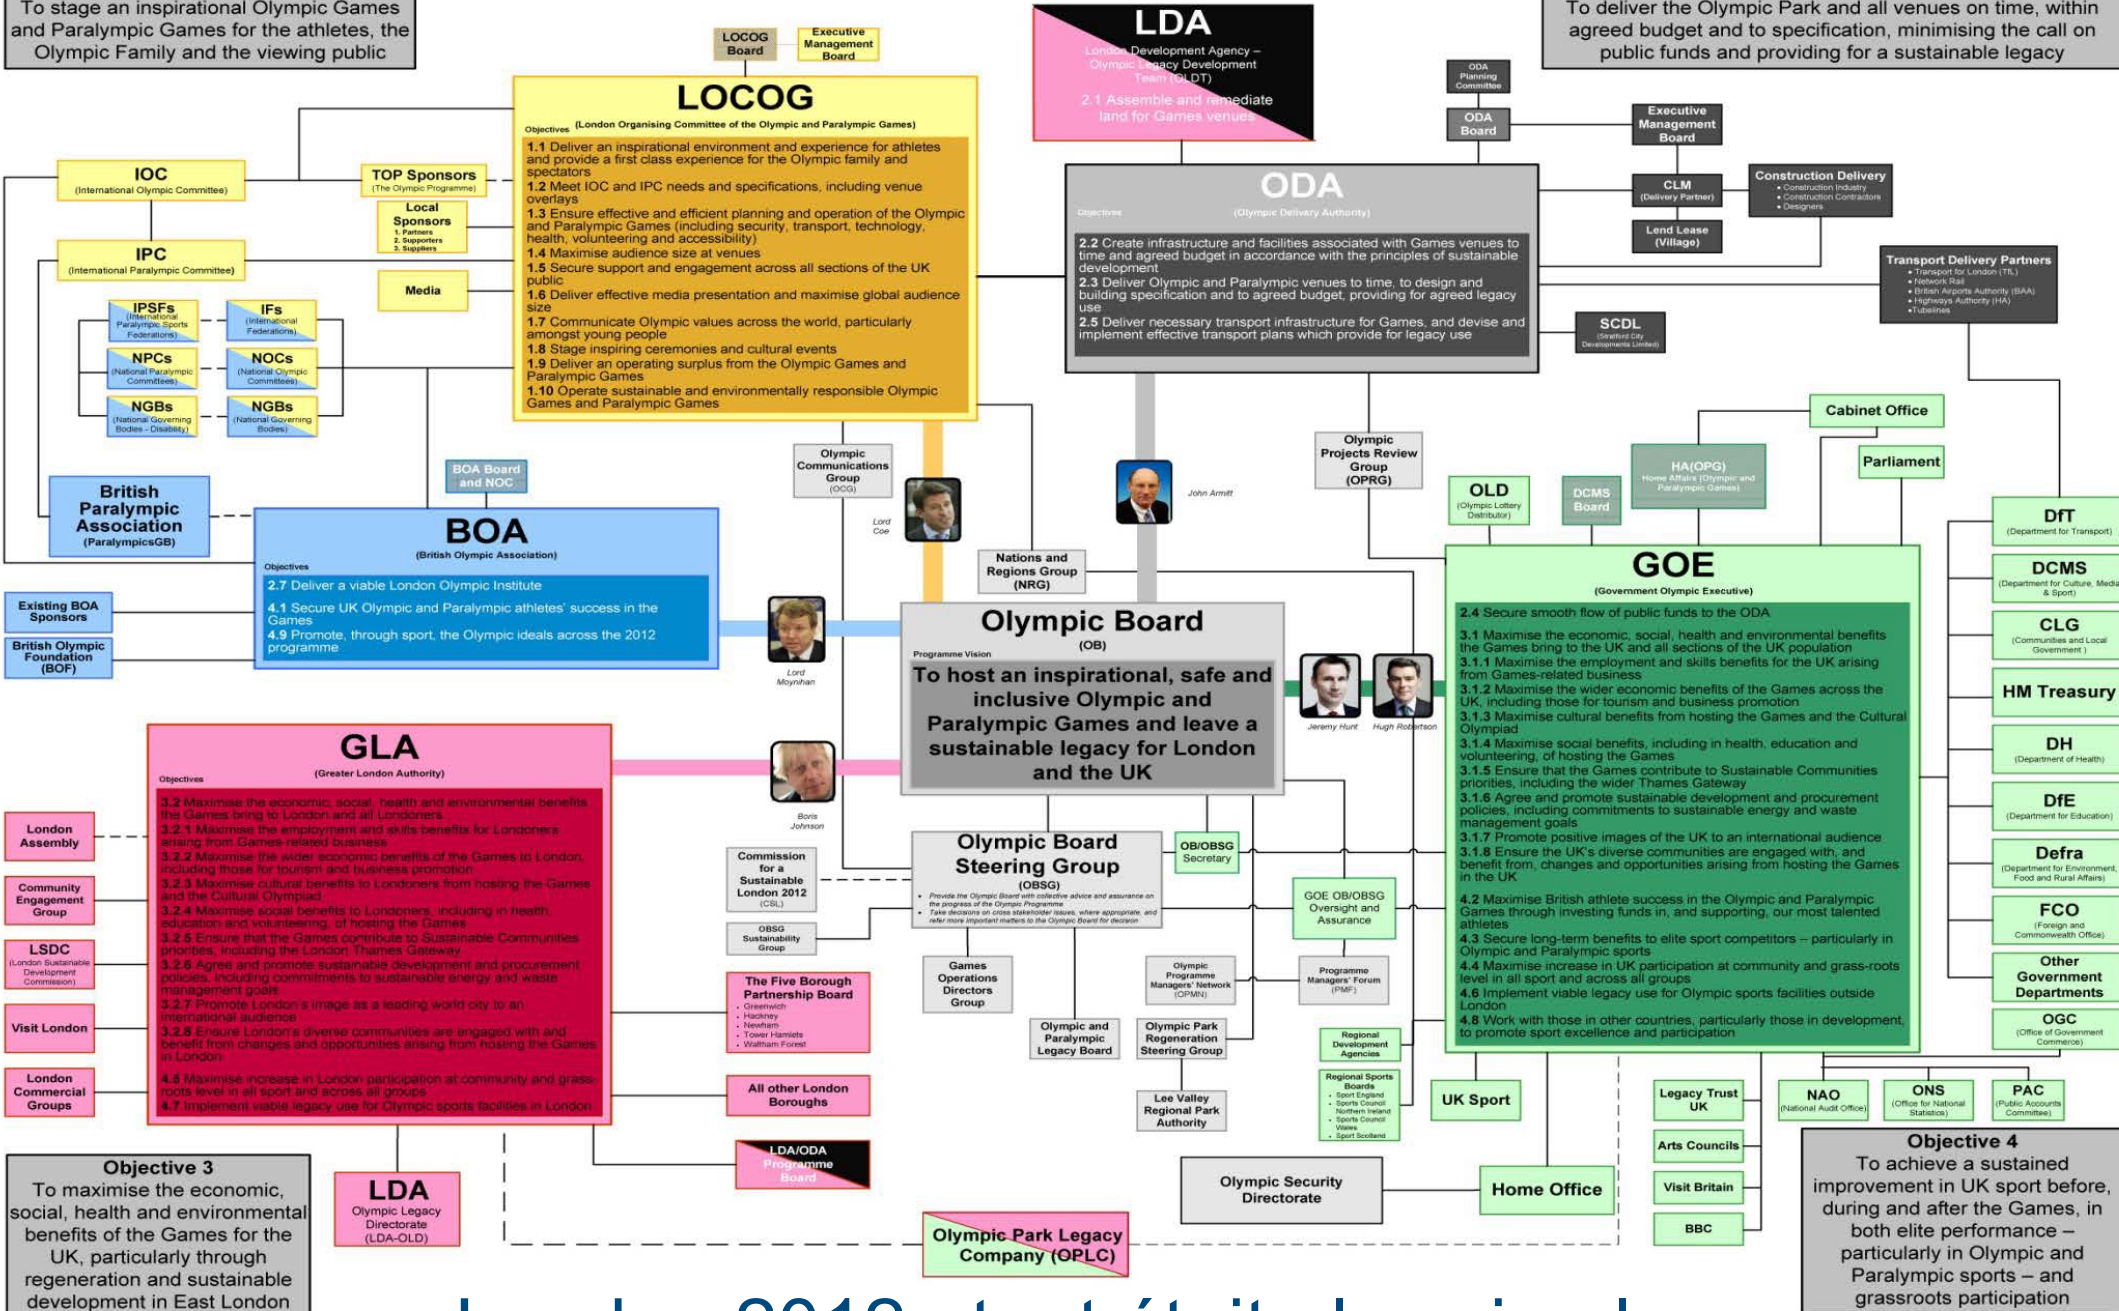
To stage an inspirational Olympic Games and Paralympic Games for the athletes, the Olympic Family and the viewing public

LOCOG Board

Executive Management Board

LOCOG
Objectives (London Organising Committee of the Olympic and Paralympic Games)
1.1 Deliver an inspirational environment and experience for athletes and provide a first class experience for the Olympic family and spectators
1.2 Meet IOC and IPC needs and specifications, including venue overlays
1.3 Ensure effective and efficient planning and operation of the Olympic and Paralympic Games (including security, transport, technology, health, volunteering and accessibility)
1.4 Maximise audience size at venues
1.5 Secure support and engagement across all sections of the UK public
1.6 Deliver effective media presentation and maximise global audience size
1.7 Communicate Olympic values across the world, particularly amongst young people
1.8 Stage inspiring ceremonies and cultural events
1.9 Deliver an operating surplus from the Olympic Games and Paralympic Games
1.10 Operate sustainable and environmentally responsible Olympic Games and Paralympic Games

LDA
London Development Agency – Olympic Legacy Development Team (OLDT)
2.1 Assemble and remediate land for Games venues

To deliver the Olympic Park and all venues on time, within agreed budget and to specification, minimising the call on public funds and providing for a sustainable legacy

ODA Planning Committee

ODA Board

Executive Management Board

CLM (Delivery Partner)

Construction Delivery
• Construction Industry
• Construction Contractors
• Designers

Lend Lease (Village)

ODA
Objectives (Olympic Delivery Authority)
2.2 Create infrastructure and facilities associated with Games venues to time and agreed budget in accordance with the principles of sustainable development
2.3 Deliver Olympic and Paralympic venues to time, to design and building specification and to agreed budget, providing for agreed legacy use
2.5 Deliver necessary transport infrastructure for Games, and devise and implement effective transport plans which provide for legacy use

Transport Delivery Partners
• Transport for London (TfL)
• Network Rail
• British Airports Authority (BAA)
• Highways Authority (HA)
• Tubelines

SCDL (Stratford City Developments Limited)

IOC (International Olympic Committee)

TOP Sponsors (The Olympic Programme)

Local Sponsors
1. Partners
2. Supporters
3. Suppliers

IPC (International Paralympic Committee)

Media

IPSFs (International Paralympic Sports Federations)

IFs (International Federations)

NPCs (National Paralympic Committees)

NOCs (National Olympic Committees)

NGBs (National Governing Bodies - Disability)

NGBs (National Governing Bodies)

British Paralympic Association (ParalympicsGB)

BOA Board and NOC

BOA
(British Olympic Association)
Objectives
2.7 Deliver a viable London Olympic Institute
4.1 Secure UK Olympic and Paralympic athletes' success in the Games
4.9 Promote, through sport, the Olympic ideals across the 2012 programme

Existing BOA Sponsors

British Olympic Foundation (BOF)

Olympic Communications Group (OCG)

Lord Coe

John Armitt

Nations and Regions Group (NRG)

Olympic Projects Review Group (OPRG)

Cabinet Office

Parliament

HA(OPG) Home Affairs (Olympic and Paralympic Games)

OLD (Olympic Lottery Distributor)

DCMS Board

Lord Moynihan

Olympic Board
(OB)
Programme Vision
To host an inspirational, safe and inclusive Olympic and Paralympic Games and leave a sustainable legacy for London and the UK

Jeremy Hunt

Hugh Robertson

GOE
(Government Olympic Executive)
2.4 Secure smooth flow of public funds to the ODA
3.1 Maximise the economic, social, health and environmental benefits the Games bring to the UK and all sections of the UK population
3.1.1 Maximise the employment and skills benefits for the UK arising from Games-related business
3.1.2 Maximise the wider economic benefits of the Games across the UK, including those for tourism and business promotion
3.1.3 Maximise cultural benefits from hosting the Games and the Cultural Olympiad
3.1.4 Maximise social benefits, including in health, education and volunteering, of hosting the Games
3.1.5 Ensure that the Games contribute to Sustainable Communities priorities, including the wider Thames Gateway
3.1.6 Agree and promote sustainable development and procurement policies, including commitments to sustainable energy and waste management goals
3.1.7 Promote positive images of the UK to an international audience
3.1.8 Ensure the UK's diverse communities are engaged with, and benefit from, changes and opportunities arising from hosting the Games in the UK
4.2 Maximise British athlete success in the Olympic and Paralympic Games through investing funds in, and supporting, our most talented athletes
4.3 Secure long-term benefits to elite sport competitors – particularly in Olympic and Paralympic sports
4.4 Maximise increase in UK participation at community and grass-roots level in all sport and across all groups
4.6 Implement viable legacy use for Olympic sports facilities outside London
4.8 Work with those in other countries, particularly those in development, to promote sport excellence and participation

DfT (Department for Transport)

DCMS (Department for Culture, Media & Sport)

CLG (Communities and Local Government)

HM Treasury

DH (Department of Health)

DfE (Department for Education)

Defra (Department for Environment, Food and Rural Affairs)

FCO (Foreign and Commonwealth Office)

Other Government Departments

OGC (Office of Government Commerce)

GLA
Objectives (Greater London Authority)
3.2 Maximise the economic, social, health and environmental benefits the Games bring to London and all Londoners
3.2.1 Maximise the employment and skills benefits for Londoners arising from Games-related business
3.2.2 Maximise the wider economic benefits of the Games to London, including those for tourism and business promotion
3.2.3 Maximise cultural benefits to Londoners from hosting the Games and the Cultural Olympiad
3.2.4 Maximise social benefits to Londoners, including in health, education and volunteering, of hosting the Games
3.2.5 Ensure that the Games contribute to Sustainable Communities priorities, including the London Thames Gateway
3.2.6 Agree and promote sustainable development and procurement policies, including commitments to sustainable energy and waste management goals
3.2.7 Promote London's image as a leading world city to an international audience
3.2.8 Ensure London's diverse communities are engaged with and benefit from changes and opportunities arising from hosting the Games in London
4.5 Maximise increase in London participation at community and grass-roots level in all sport and across all groups
4.7 Implement viable legacy use for Olympic sports facilities in London

Boris Johnson

London Assembly

Community Engagement Group

LSDC (London Sustainable Development Commission)

Visit London

London Commercial Groups

Olympic Board Steering Group
(OBSG)
• Provide the Olympic Board with collective advice and assurance on the progress of the Olympic Programme
• Take decisions on cross stakeholder issues, where appropriate, and refer more important matters to the Olympic Board for decision

OB/OBSG Secretary

Commission for a Sustainable London 2012 (CSL)

OBSG Sustainability Group

Games Operations Directors Group

Olympic and Paralympic Legacy Board

Olympic Programme Managers' Network (OPMN)

Olympic Park Regeneration Steering Group

GOE OB/OBSG Oversight and Assurance

Programme Managers' Forum (PMF)

Regional Development Agencies

Regional Sports Boards
• Sport England
• Sports Council Northern Ireland
• Sports Council Wales
• Sport Scotland

Lee Valley Regional Park Authority

The Five Borough Partnership Board
• Greenwich
• Hackney
• Newham
• Tower Hamlets
• Waltham Forest

All other London Boroughs

LDA/ODA Programme Board

UK Sport

Legacy Trust UK

Arts Councils

Visit Britain

BBC

NAO (National Audit Office)

ONS (Office for National Statistics)

PAC (Public Accounts Committee)

Olympic Security Directorate

Home Office

Objective 3
To maximise the economic, social, health and environmental benefits of the Games for the UK, particularly through regeneration and sustainable development in East London

LDA
Olympic Legacy Directorate (LDA-OLD)

Olympic Park Legacy Company (OPLC)

Objective 4
To achieve a sustained improvement in UK sport before, during and after the Games, in both elite performance – particularly in Olympic and Paralympic sports – and grassroots participation

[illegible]